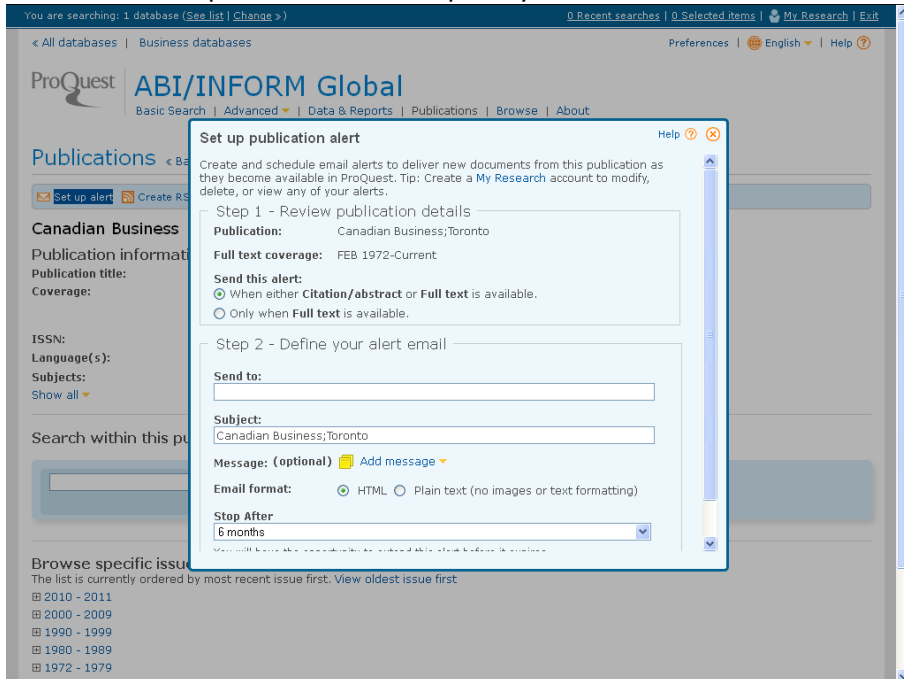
You are searching: 1 database (See list | Change »)

0 Recent searches | 0 Selected items | My Research | Exit

« All databases | Business databases

Preferences | English | Help

ProQuest

ABI/INFORM Global

Basic Search | Advanced | Data & Reports | Publications | Browse | About

Publications « Ba

Set up alert | Create RS

Canadian Business

Publication informati

Publication title:

Coverage:

ISSN:

Language(s):

Subjects:

Show all

Search within this pu

Browse specific issu

The list is currently ordered by most recent issue first. View oldest issue first

2010 - 2011

2000 - 2009

1990 - 1999

1980 - 1989

1972 - 1979

Set up publication alert

Help

Create and schedule email alerts to deliver new documents from this publication as they become available in ProQuest. Tip: Create a My Research account to modify, delete, or view any of your alerts.

Step 1 - Review publication details

Publication: Canadian Business;Toronto

Full text coverage: FEB 1972-Current

Send this alert:

When either Citation/abstract or Full text is available.

Only when Full text is available.

Step 2 - Define your alert email

Send to:

Subject:

Canadian Business;Toronto

Message: (optional) Add message

Email format: HTML Plain text (no images or text formatting)

Stop After

6 months

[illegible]